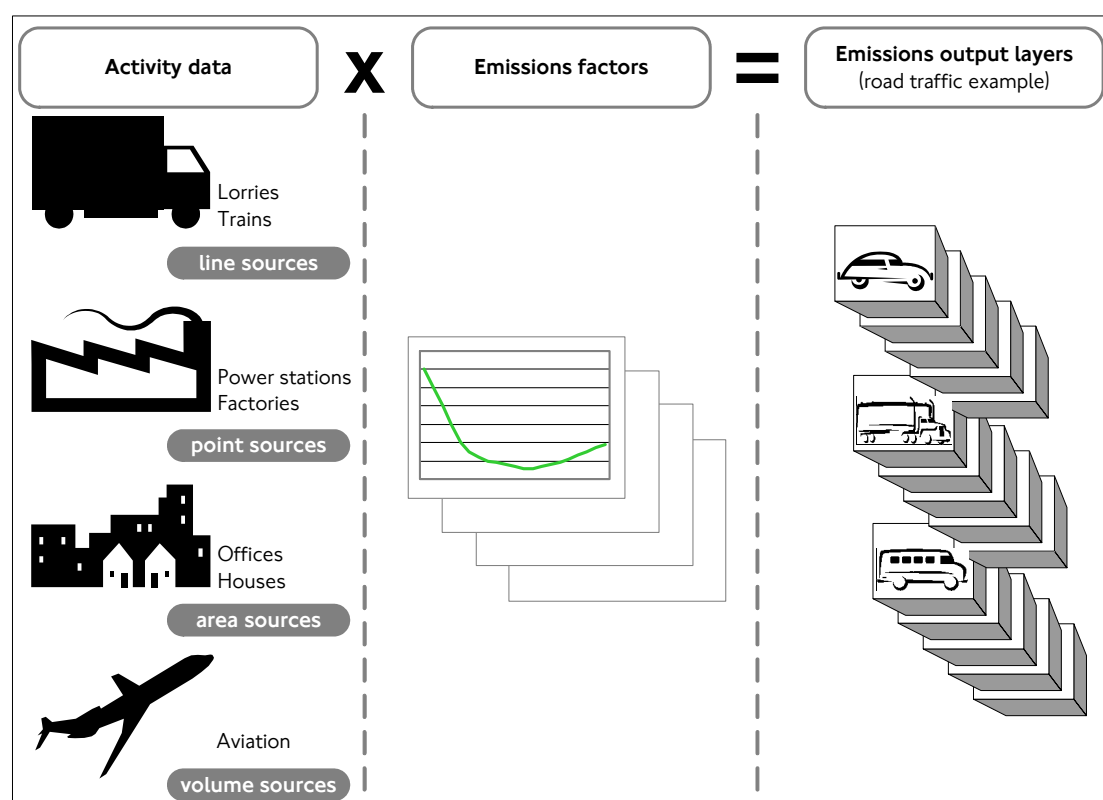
Activity data

X

Emissions factors

=

Emissions output layers
(road traffic example)

Lorries
Trains

line sources

Power stations
Factories

point sources

Offices
Houses

area sources

Aviation

volume sources